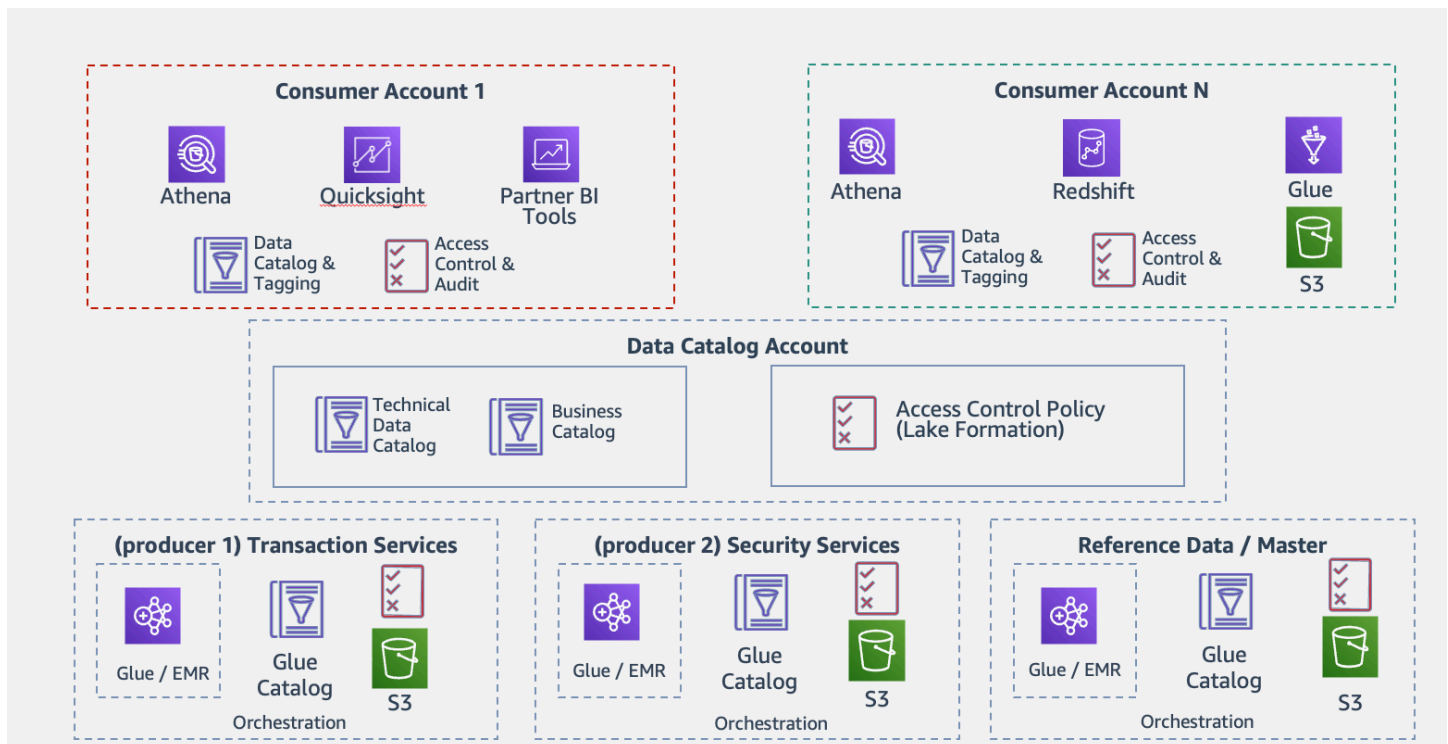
Consumer Account 1

Athena

Quicksight

Partner BI Tools

Data Catalog & Tagging

Access Control & Audit

Consumer Account N

Athena

Redshift

Glue

Data Catalog & Tagging

Access Control & Audit

S3

Data Catalog Account

Technical Data Catalog

Business Catalog

Access Control Policy (Lake Formation)

(producer 1) Transaction Services

Glue / EMR

Glue Catalog

S3

Orchestration

(producer 2) Security Services

Glue / EMR

Glue Catalog

S3

Orchestration

Reference Data / Master

Glue / EMR

Glue Catalog

S3

Orchestration